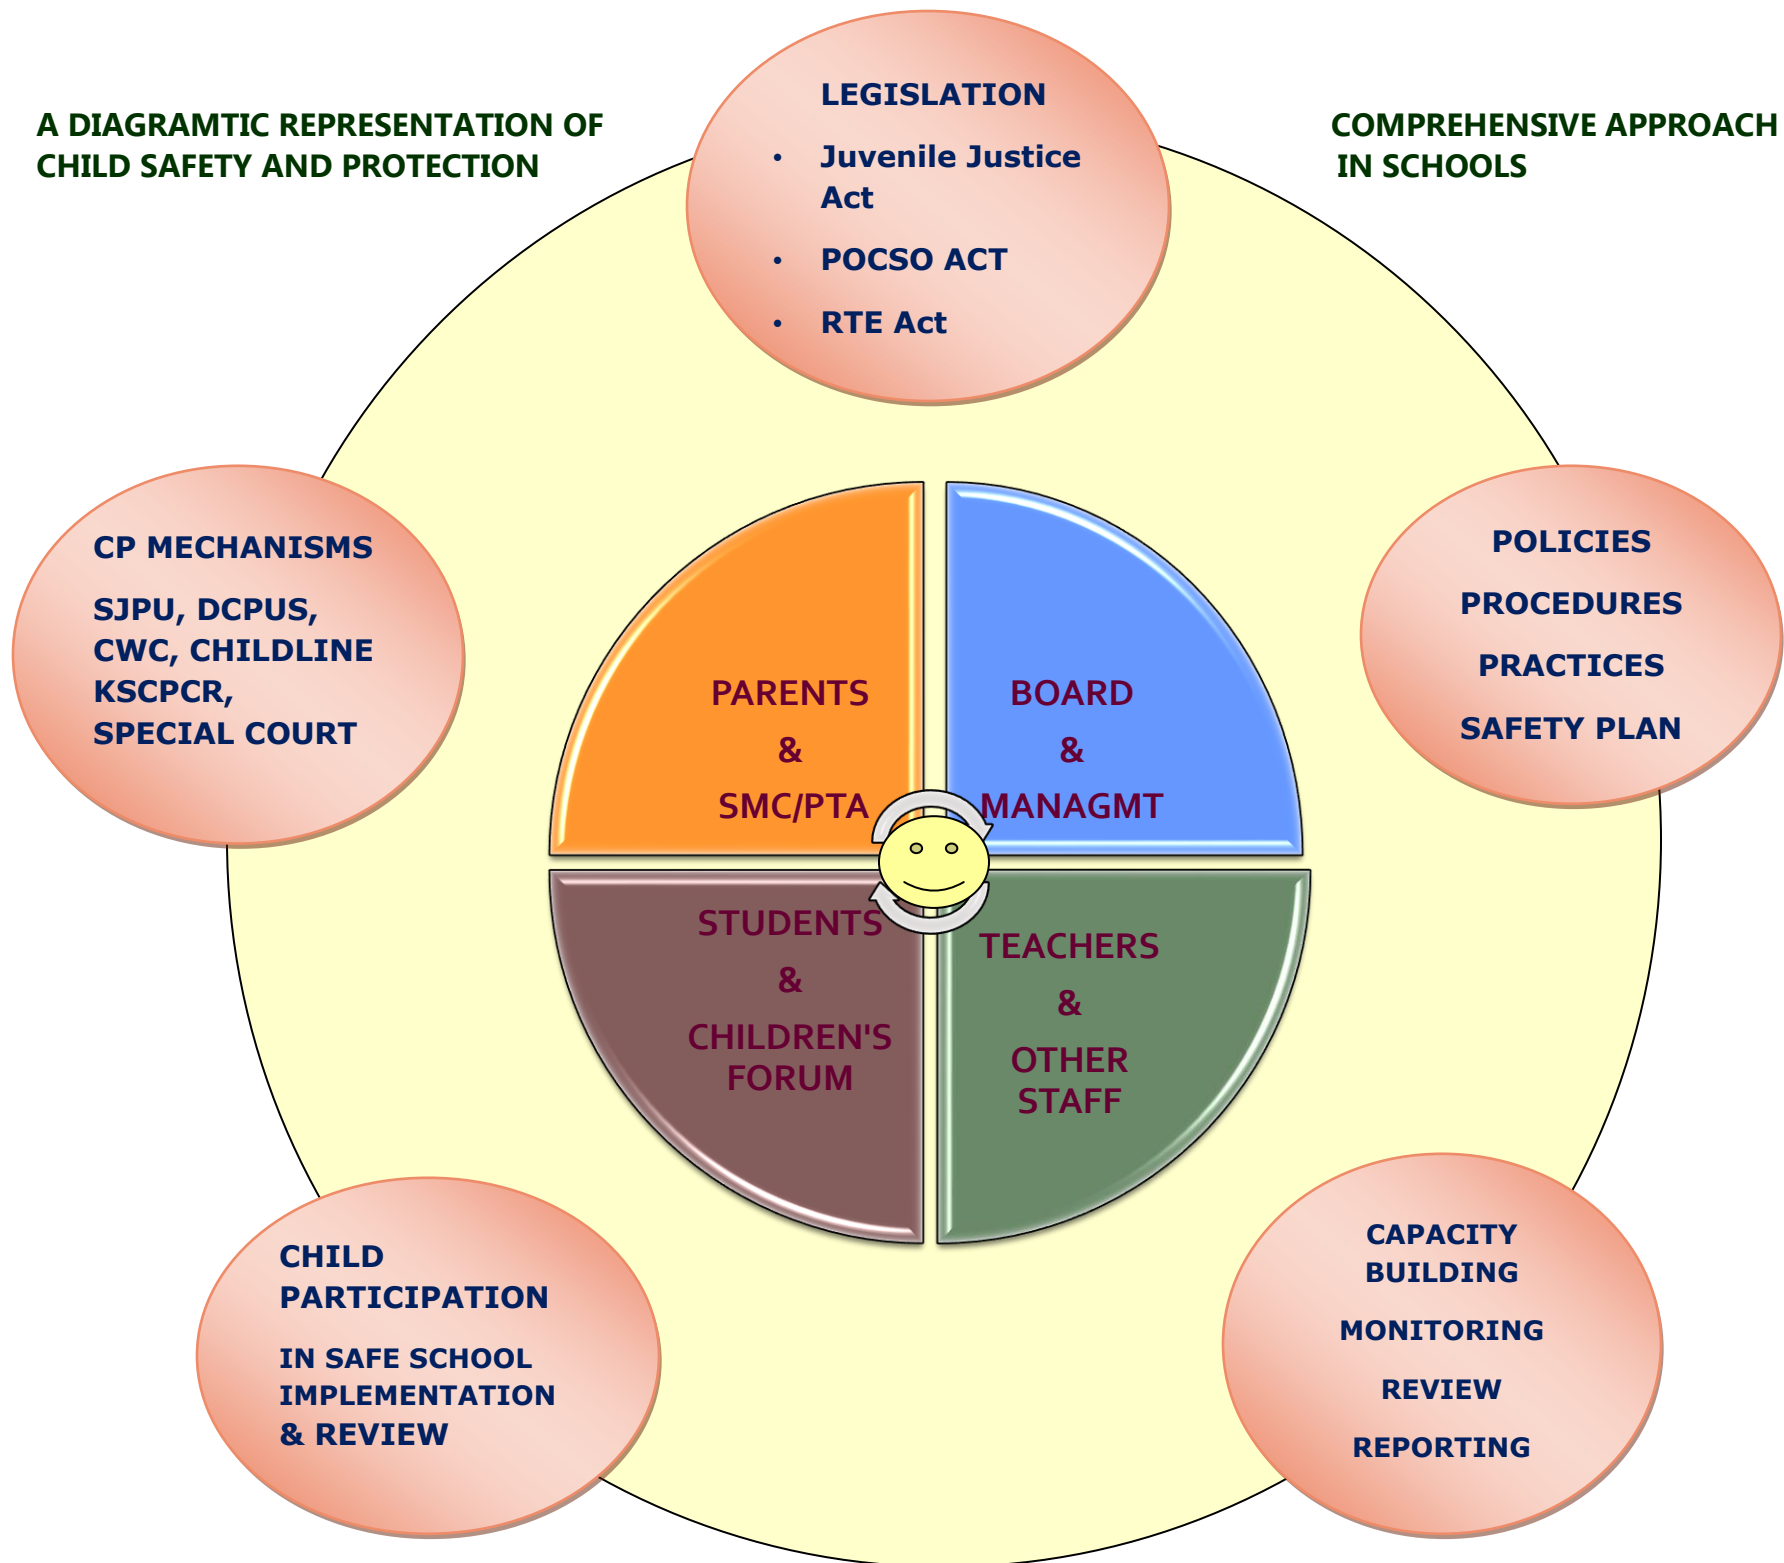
A DIAGRAMTIC REPRESENTATION OF CHILD SAFETY AND PROTECTION

LEGISLATION

- Juvenile Justice Act
- POCSO ACT
- RTE Act

COMPREHENSIVE APPROACH IN SCHOOLS

CP MECHANISMS

SJPU, DCPUS, CWC, CHILDLINE KSCPCR, SPECIAL COURT

POLICIES

PROCEDURES

PRACTICES

SAFETY PLAN

PARENTS & SMC/PTA

BOARD & MANAGMT

STUDENTS & CHILDREN'S FORUM

TEACHERS & OTHER STAFF

CHILD PARTICIPATION

IN SAFE SCHOOL IMPLEMENTATION & REVIEW

CAPACITY BUILDING

MONITORING

REVIEW

REPORTING